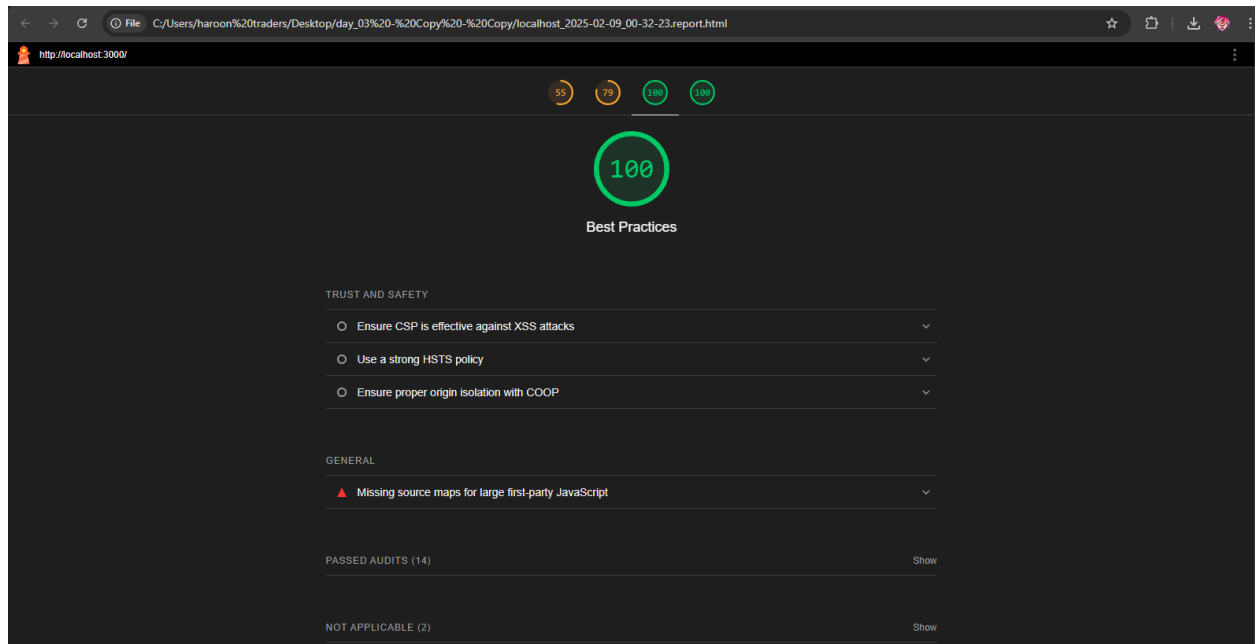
File C:/Users/haroon%20traders/Desktop/day_03%20-%20Copy%20-%20Copy/localhost_2025-02-09_00-32-23.report.html

http://localhost:3000/

55 79 100 100

100

Best Practices

TRUST AND SAFETY

Ensure CSP is effective against XSS attacks

Use a strong HSTS policy

Ensure proper origin isolation with COOP

GENERAL

Missing source maps for large first-party JavaScript

PASSED AUDITS (14) Show

NOT APPLICABLE (2) Show